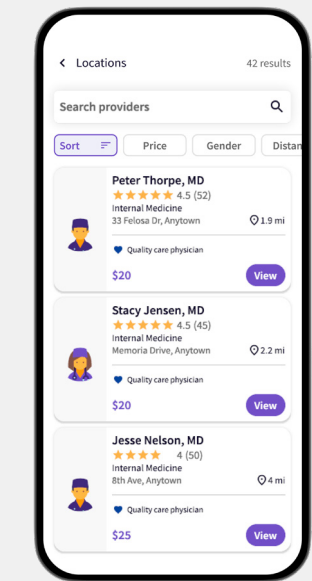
Locations

42 results

Search providers

Sort

Price

Gender

Distan

Peter Thorpe, MD
4.5 (52)
Internal Medicine
33 Felosa Dr, Anytown
1.9 mi
Quality care physician
$20
View

Stacy Jensen, MD
4.5 (45)
Internal Medicine
Memoria Drive, Anytown
2.2 mi
Quality care physician
$20
View

Jesse Nelson, MD
4 (50)
Internal Medicine
8th Ave, Anytown
4 mi
Quality care physician
$25
View